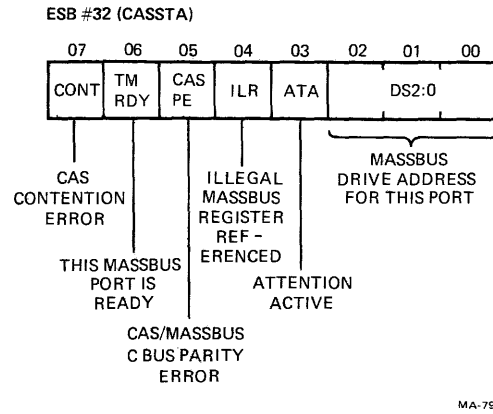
ESB #32 (CASSTA)

07 06 05 04 03 02 01 00

CONT | TM RDY | CAS PE | ILR | ATA | DS2:0

CAS CONTENTION ERROR

ILLEGAL MASSBUS REGISTER REFERENCED

MASSBUS DRIVE ADDRESS FOR THIS PORT

THIS MASSBUS PORT IS READY

ATTENTION ACTIVE

CAS/MASSBUS C BUS PARITY ERROR

MA-79